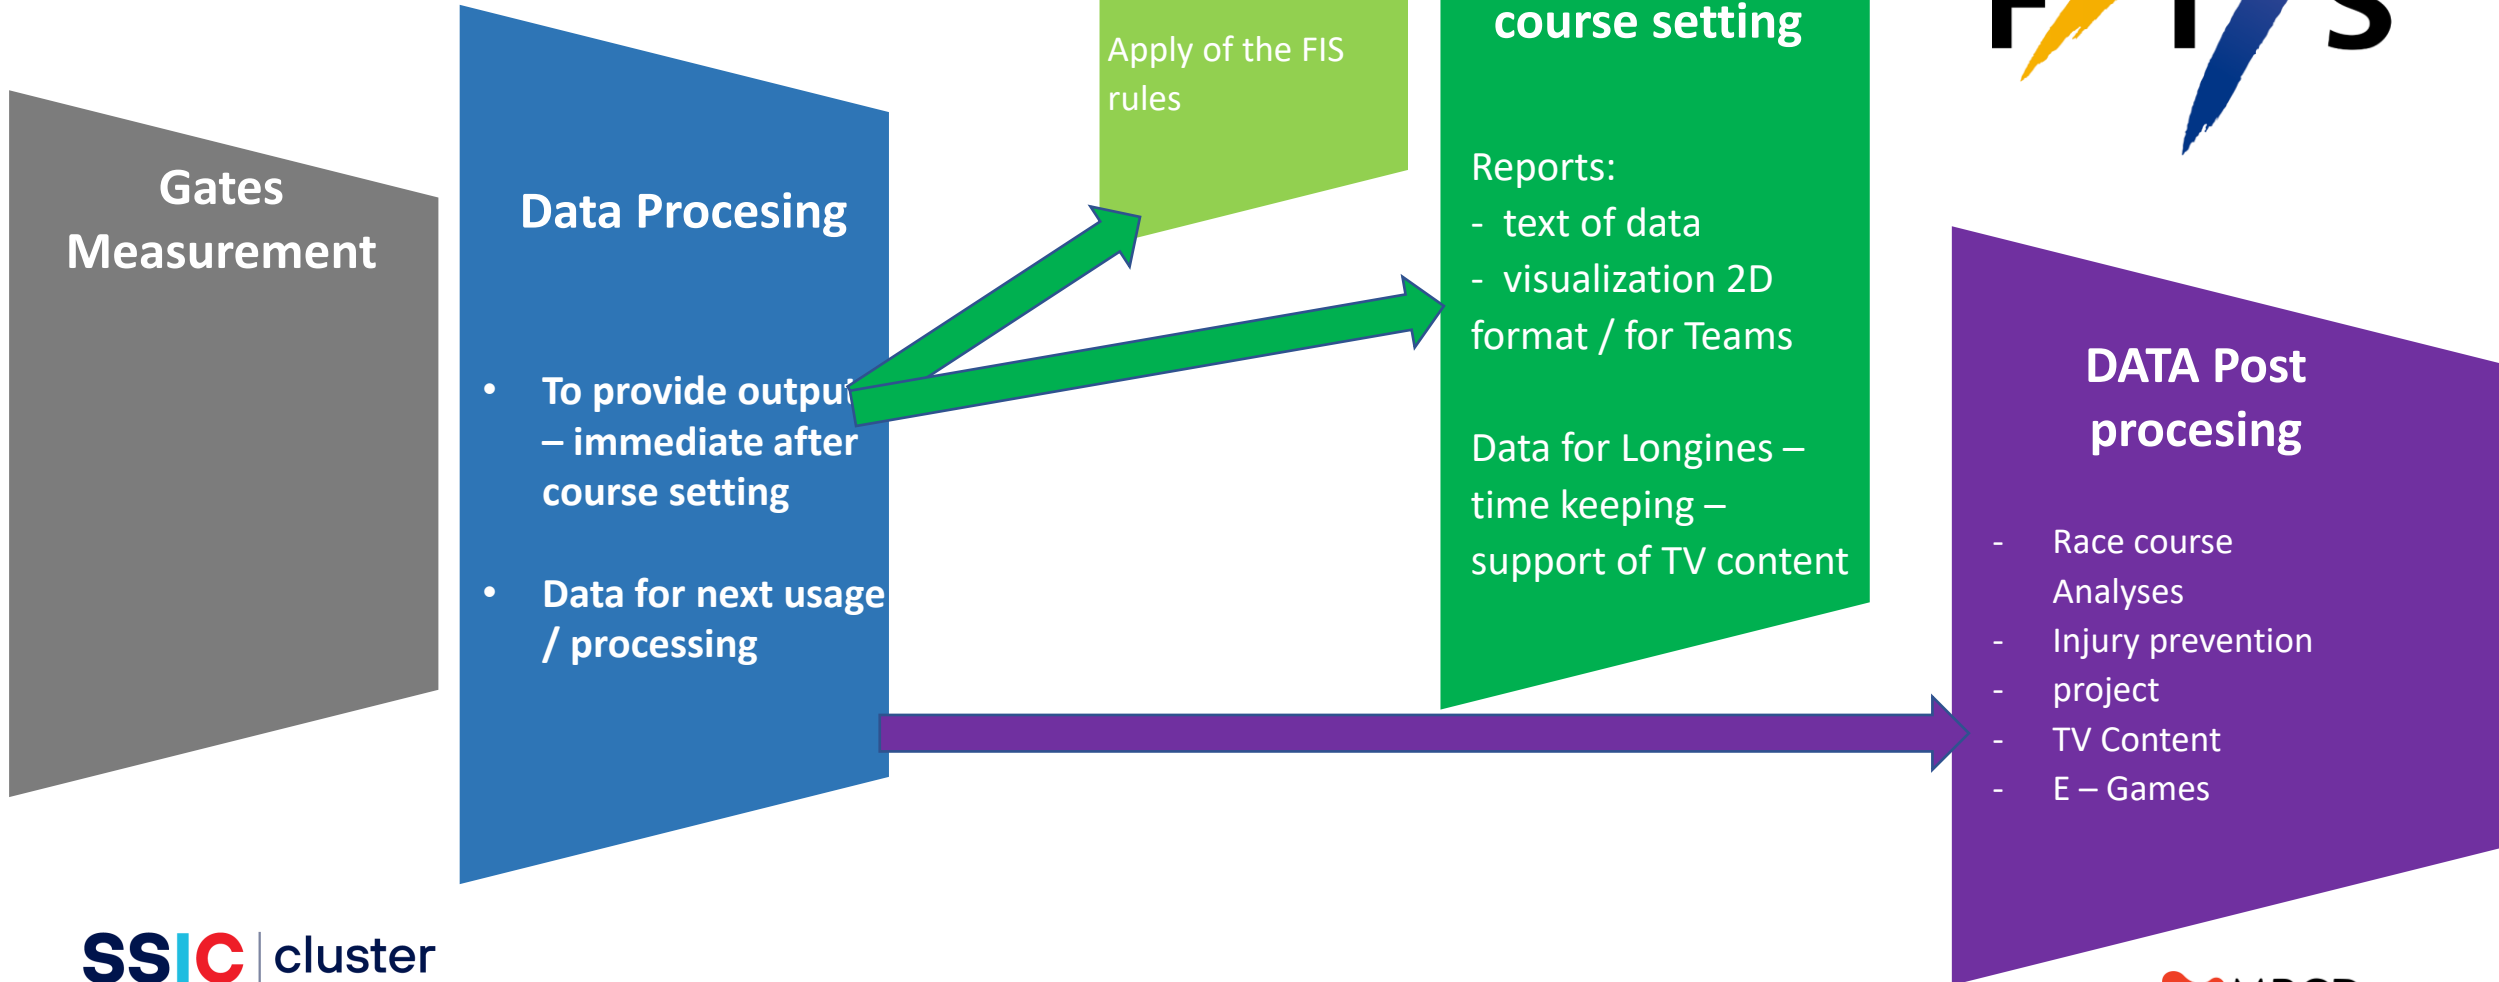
Gates Measurement

Data Procesing

• To provide output – immediate after course setting

• Data for next usage / processing

Apply of the FIS rules

course setting

Reports:
- text of data
- visualization 2D format / for Teams

Data for Longines – time keeping – support of TV content

DATA Post procesing

- Race course Analyses
- Injury prevention
- project
- TV Content
- E – Games

SSIC | cluster